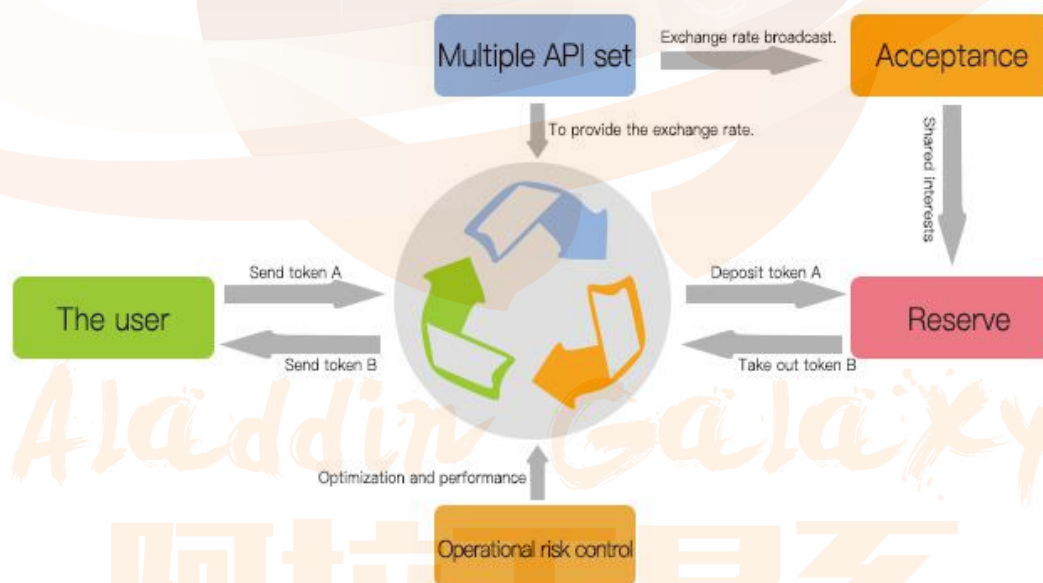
Multiple API set

Exchange rate broadcast.

Acceptance

To provide the exchange rate.

Shared interests

Send token A

Deposit token A

The user

Reserve

Send token B

Take out token B

Aladdin Galaxy

Optimization and performance

Operational risk control

阿拉丁星系